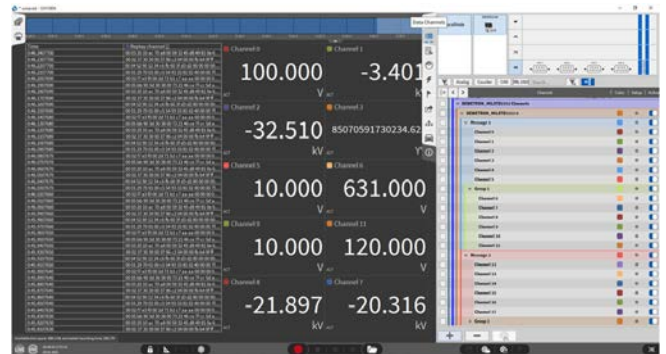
Data Channels

Channel 0

100.000

V

Channel 1

-3.401

Channel 2

-32.510

kV

Channel 3

85070591730234.62

Channel 5

10.000

V

Channel 6

631.000

V

Channel 9

10.000

V

Channel 11

120.000

V

Channel 8

-21.897

kV

Channel 7

-20.316

kV

Channel

Message 1

Channel 1

Channel 2

Channel 3

Channel 4

Channel 5

Group 1

Channel 6

Channel 7

Channel 8

Channel 9

Channel 10

Channel 11

Message 2

Channel 12

Channel 13

Channel 14

Channel 15

Channel 16

Channel 17

Group 2

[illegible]